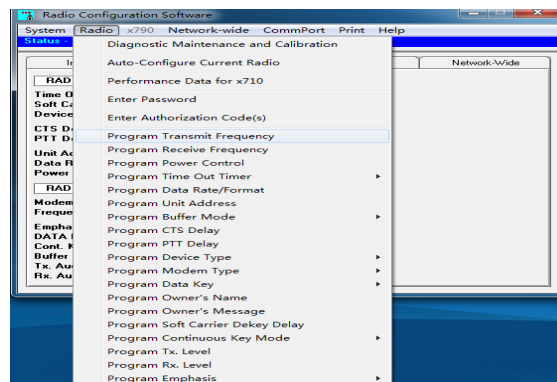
Radio Configuration Software
System Radio x790 Network-wide CommPort Print Help
Status -
In
Network-Wide
RAD
Time O
Soft Ca
Device
CTS De
PTT De
Unit Ad
Data R
Power
RAD
Modem
Freque
Empha
DATA
Cont. K
Buffer
Tx. Au
Rx. Au

Diagnostic Maintenance and Calibration
Auto-Configure Current Radio
Performance Data for x710
Enter Password
Enter Authorization Code(s)
Program Transmit Frequency
Program Receive Frequency
Program Power Control
Program Time Out Timer
Program Data Rate/Format
Program Unit Address
Program Buffer Mode
Program CTS Delay
Program PTT Delay
Program Device Type
Program Modem Type
Program Data Key
Program Owner's Name
Program Owner's Message
Program Soft Carrier Dekey Delay
Program Continuous Key Mode
Program Tx. Level
Program Rx. Level
Program Emphasis